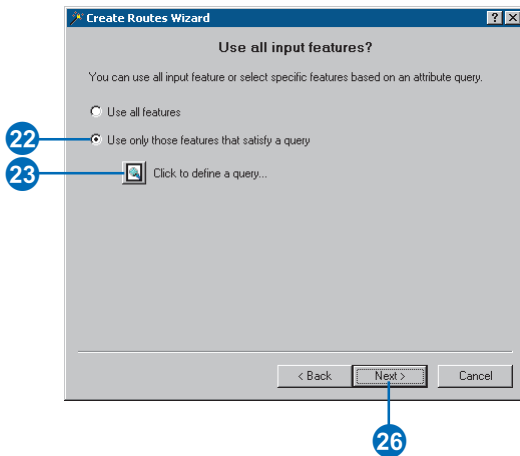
Create Routes Wizard

?

X

Use all input features?

You can use all input feature or select specific features based on an attribute query.

Use all features

22

Use only those features that satisfy a query

23

Click to define a query...

< Back

Next >

Cancel

26